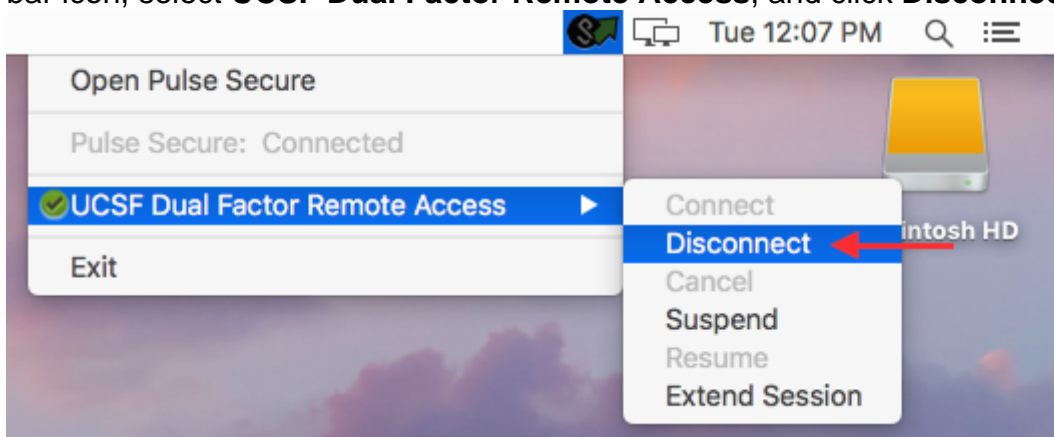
bar icon, select **UCSF Dual Factor Remote Access**, and click **Disconnect**

Tue 12:07 PM

Open Pulse Secure

Pulse Secure: Connected

UCSF Dual Factor Remote Access

Exit

Connect

Disconnect

Cancel

Suspend

Resume

Extend Session

intosh HD